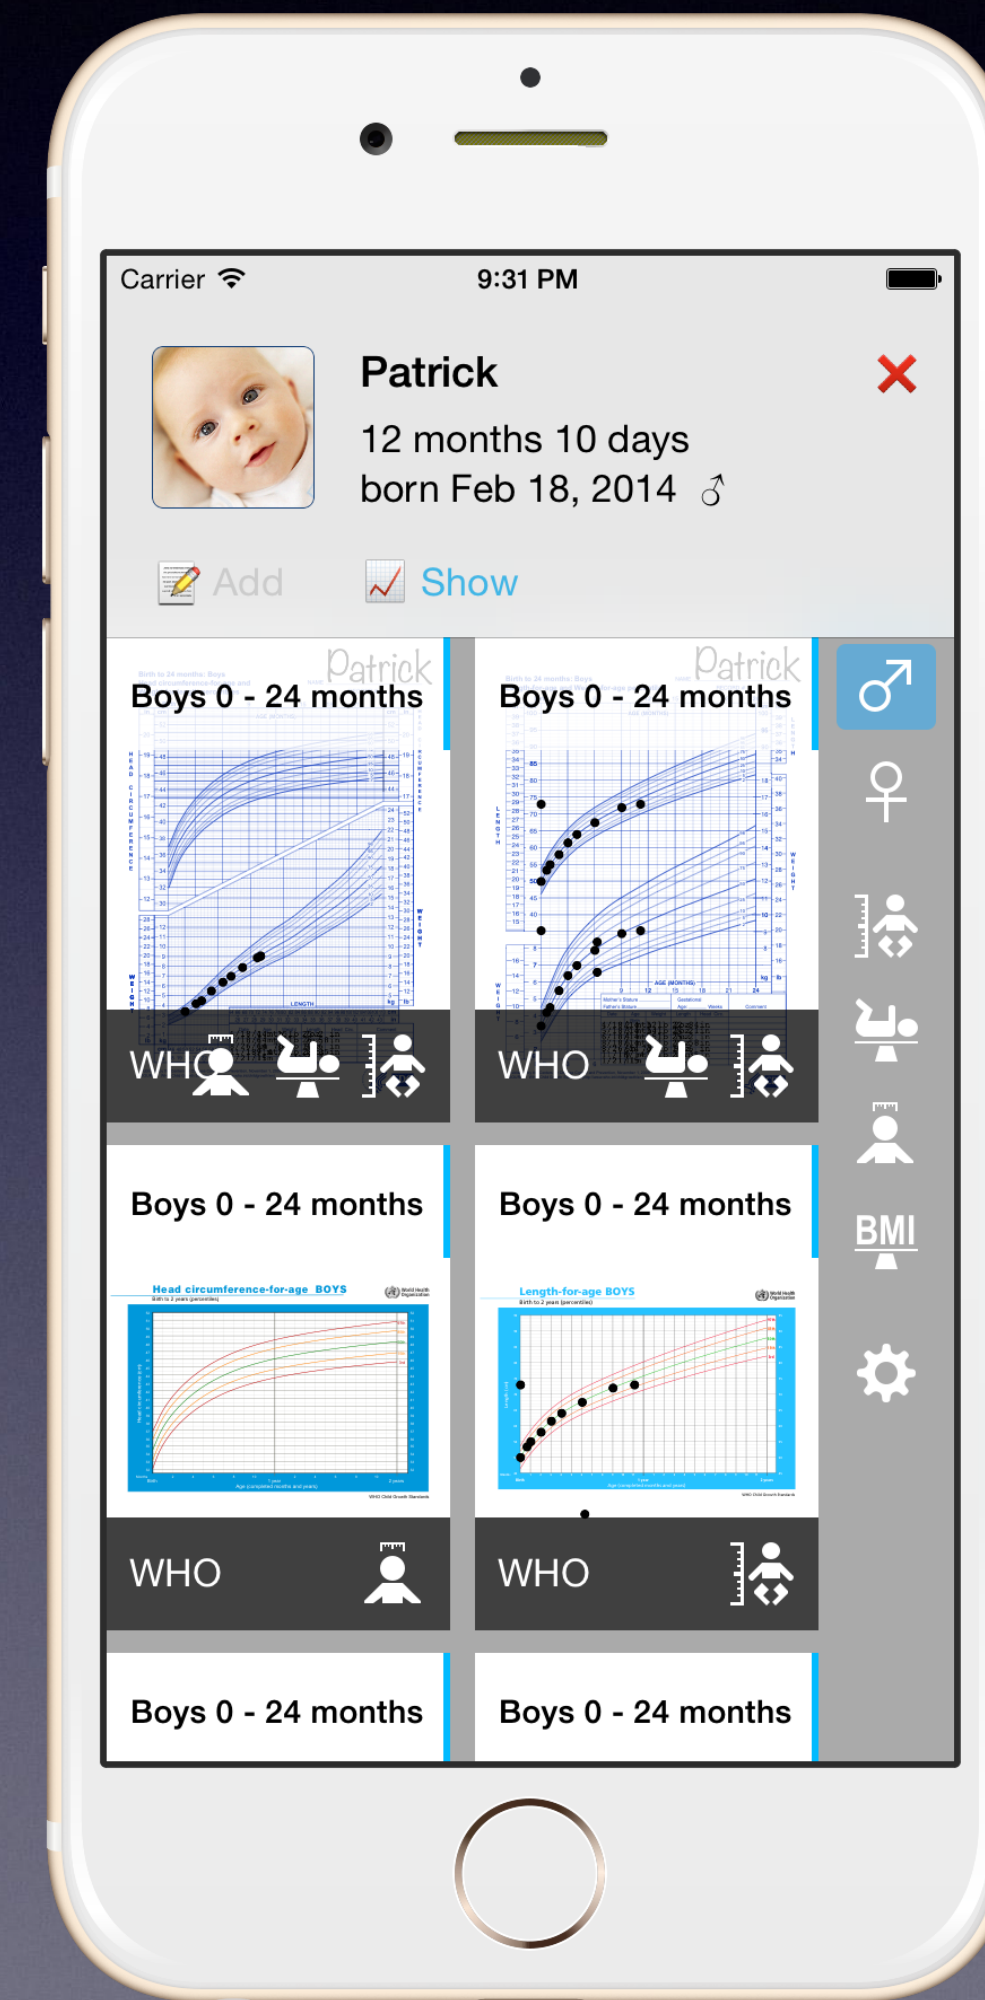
Carrier 9:31 PM

Patrick
12 months 10 days
born Feb 18, 2014 ♂

Add Show

Patrick
Boys 0 - 24 months
WHO

Patrick
Boys 0 - 24 months
WHO

BMI

Boys 0 - 24 months
Head circumference-for-age BOYS
WHO

Boys 0 - 24 months
Length-for-age BOYS
WHO

Boys 0 - 24 months

Boys 0 - 24 months